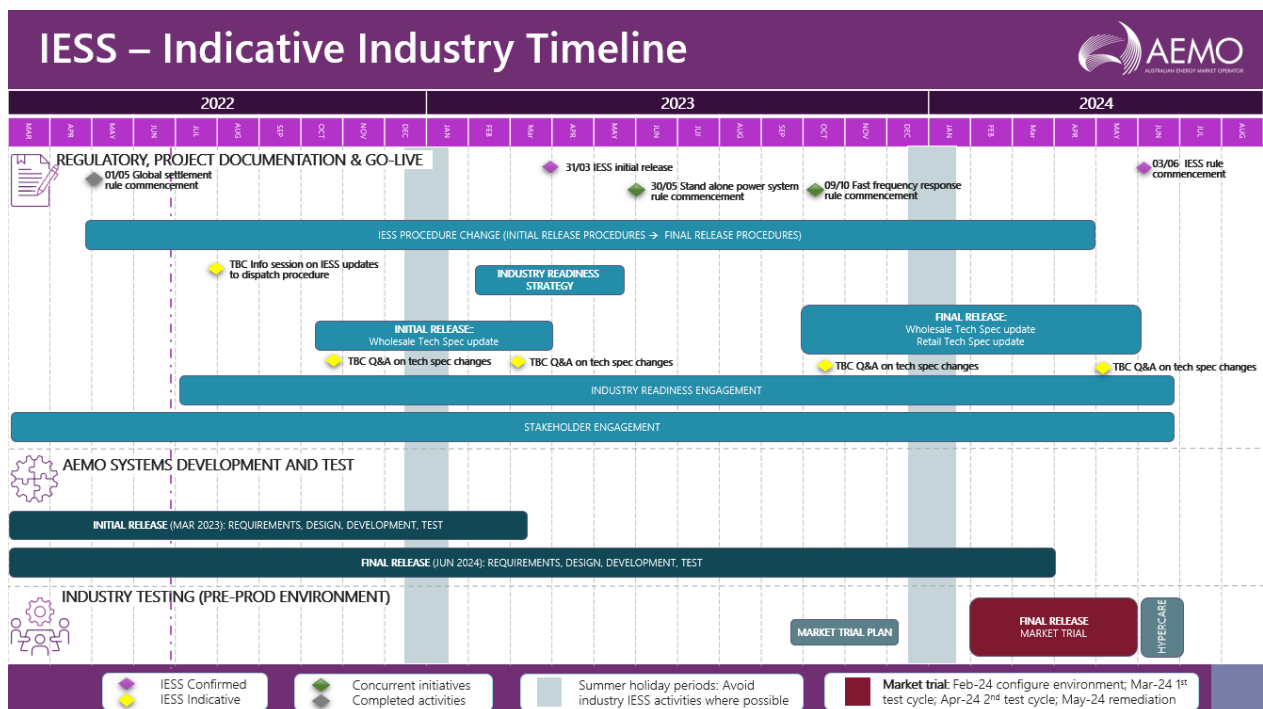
IESS – Indicative Industry Timeline

AEMO
AUSTRALIAN ENERGY MARKET OPERATOR

2022

2023

2024

MAR APR MAY JUN JUL AUG SEP OCT NOV DEC JAN FEB Mar APR MAY JUN JUL AUG SEP OCT NOV DEC JAN FEB Mar APR MAY JUN JUL AUG

REGULATORY, PROJECT DOCUMENTATION & GO-LIVE

01/05 Global settlement rule commencement

31/03 IESS initial release

30/05 Stand alone power system rule commencement

09/10 Fast frequency response rule commencement

03/06 IESS rule commencement

IESS PROCEDURE CHANGE (INITIAL RELEASE PROCEDURES → FINAL RELEASE PROCEDURES)

TBC Info session on IESS updates to dispatch procedure

INDUSTRY READINESS STRATEGY

INITIAL RELEASE: Wholesale Tech Spec update

FINAL RELEASE: Wholesale Tech Spec update Retail Tech Spec update

TBC Q&A on tech spec changes

TBC Q&A on tech spec changes

TBC Q&A on tech spec changes

TBC Q&A on tech spec changes

INDUSTRY READINESS ENGAGEMENT

STAKEHOLDER ENGAGEMENT

AEMO SYSTEMS DEVELOPMENT AND TEST

INITIAL RELEASE (MAR 2023): REQUIREMENTS, DESIGN, DEVELOPMENT, TEST

FINAL RELEASE (JUN 2024): REQUIREMENTS, DESIGN, DEVELOPMENT, TEST

INDUSTRY TESTING (PRE-PROD ENVIRONMENT)

MARKET TRIAL PLAN

FINAL RELEASE MARKET TRIAL

HYPERCARE

IESS Confirmed
IESS Indicative

Concurrent initiatives
Completed activities

Summer holiday periods: Avoid industry IESS activities where possible

Market trial: Feb-24 configure environment; Mar-24 1$^{st}$ test cycle; Apr-24 2$^{nd}$ test cycle; May-24 remediation